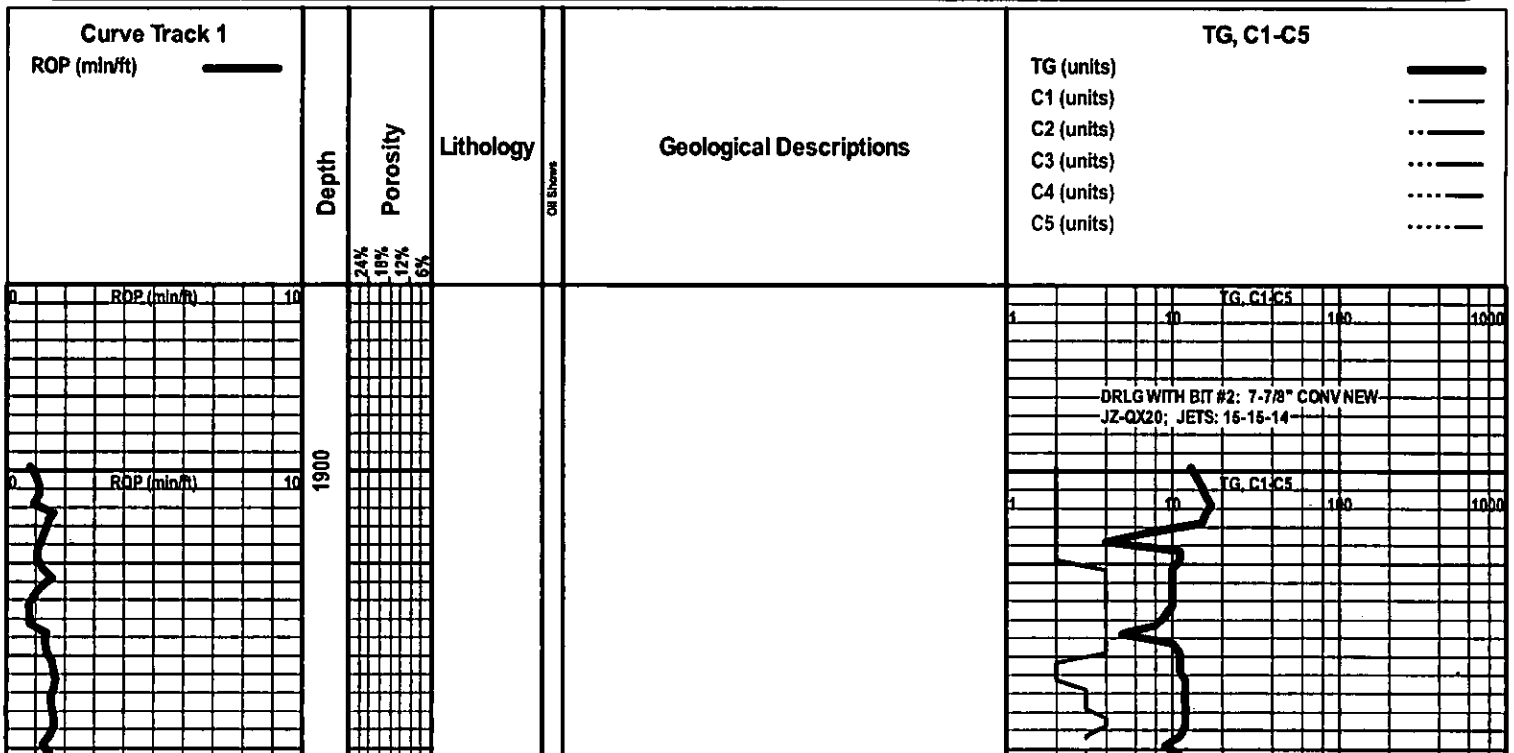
Curve Track 1
ROP (min/ft)

Depth

Porosity

24%
18%
12%
6%

Lithology

Oil Shows

Geological Descriptions

TG, C1-C5
TG (units)
C1 (units)
C2 (units)
C3 (units)
C4 (units)
C5 (units)

0 ROP (min/ft) 10

TG, C1-C5
1 10 100 1000

DRLG WITH BIT #2: 7-7/8" CONV NEW JZ-QX20; JETS: 15-15-14

1900

0 ROP (min/ft) 10

TG, C1-C5
1 10 100 1000